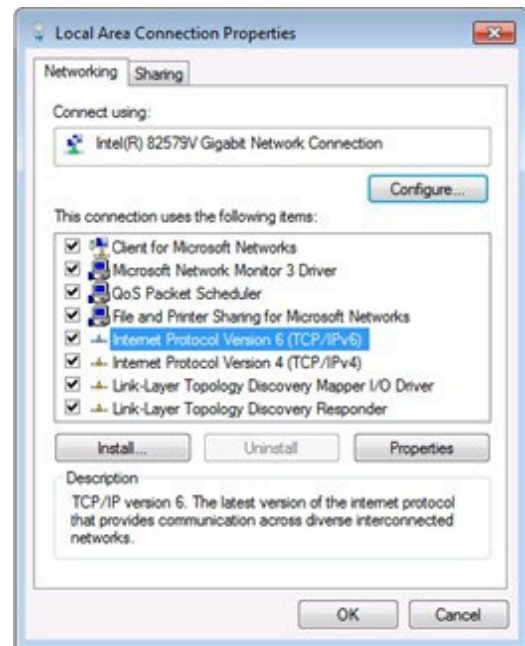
Local Area Connection Properties

Networking Sharing

Connect using:

Intel(R) 82579V Gigabit Network Connection

Configure...

This connection uses the following items:

Client for Microsoft Networks
Microsoft Network Monitor 3 Driver
QoS Packet Scheduler
File and Printer Sharing for Microsoft Networks
Internet Protocol Version 6 (TCP/IPv6)
Internet Protocol Version 4 (TCP/IPv4)
Link-Layer Topology Discovery Mapper I/O Driver
Link-Layer Topology Discovery Responder

Install... Uninstall Properties

Description

TCP/IP version 6. The latest version of the internet protocol that provides communication across diverse interconnected networks.

OK Cancel